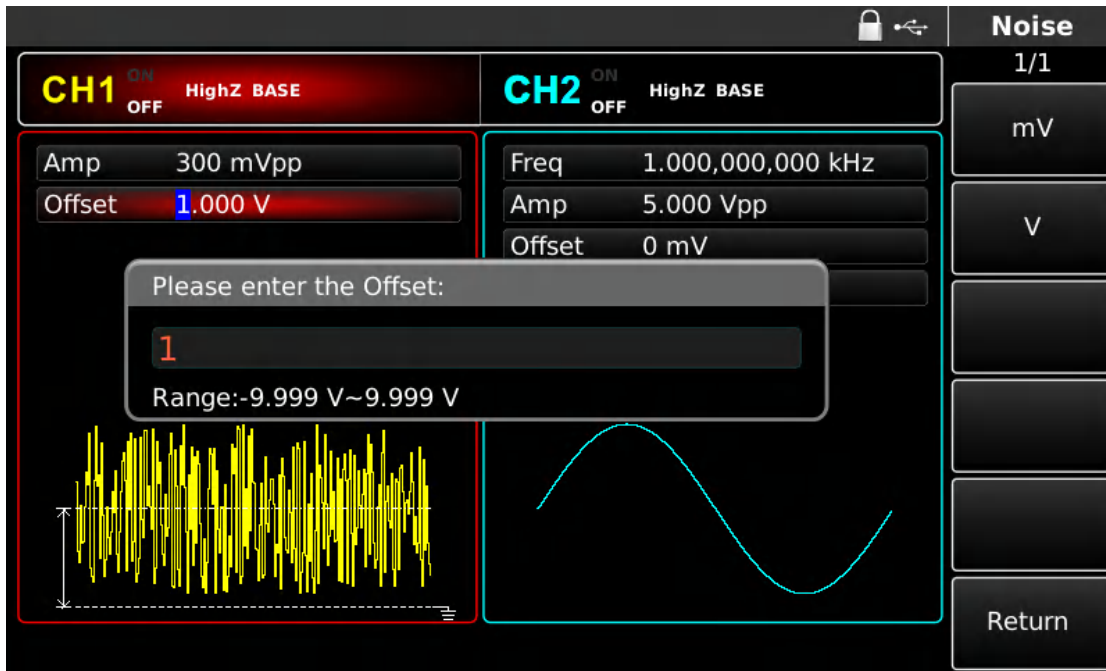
Noise
1/1

CH1 ON OFF HighZ BASE

CH2 ON OFF HighZ BASE

Amp 300 mVpp
Offset 1.000 V

Freq 1.000,000,000 kHz
Amp 5.000 Vpp
Offset 0 mV

Please enter the Offset:

1

Range:-9.999 V~9.999 V

mV

V

Return